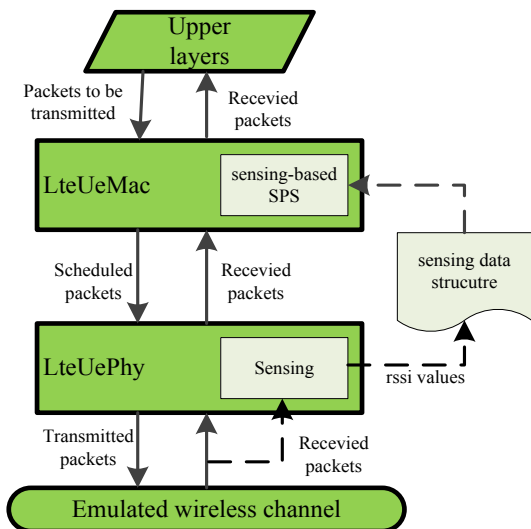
Upper layers

Packets to be transmitted

Recevied packets

LteUeMac

sensing-based SPS

sensing data strucutre

Scheduled packets

Recevied packets

LteUePhy

Sensing

rssi values

Transmitted packets

Recevied packets

Emulated wireless channel